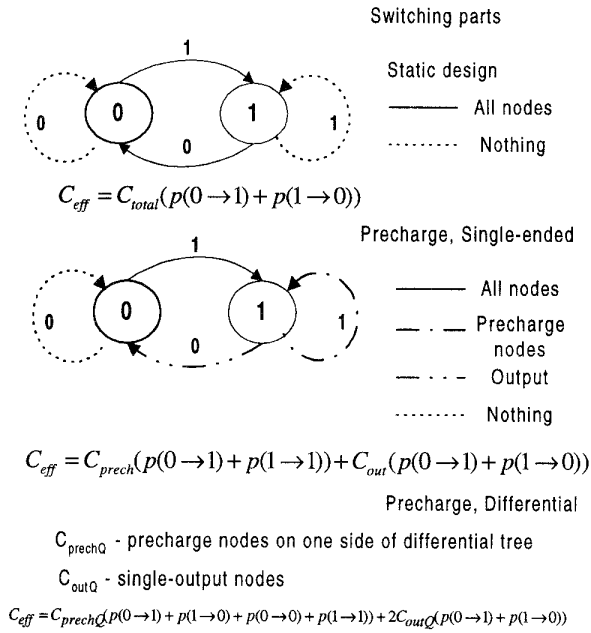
Switching parts

1

0

0

1

0

1

Static design

All nodes

Nothing

$C_{eff} = C_{total}(p(0 \rightarrow 1) + p(1 \rightarrow 0))$

Precharge, Single-ended

1

0

0

1

0

1

All nodes

Precharge nodes

Output

Nothing

$C_{eff} = C_{prech}(p(0 \rightarrow 1) + p(1 \rightarrow 1)) + C_{out}(p(0 \rightarrow 1) + p(1 \rightarrow 0))$

Precharge, Differential

$C_{prechQ}$ - precharge nodes on one side of differential tree

$C_{outQ}$ - single-output nodes

$C_{eff} = C_{prechQ}(p(0 \rightarrow 1) + p(1 \rightarrow 0) + p(0 \rightarrow 0) + p(1 \rightarrow 1)) + 2C_{outQ}(p(0 \rightarrow 1) + p(1 \rightarrow 0))$